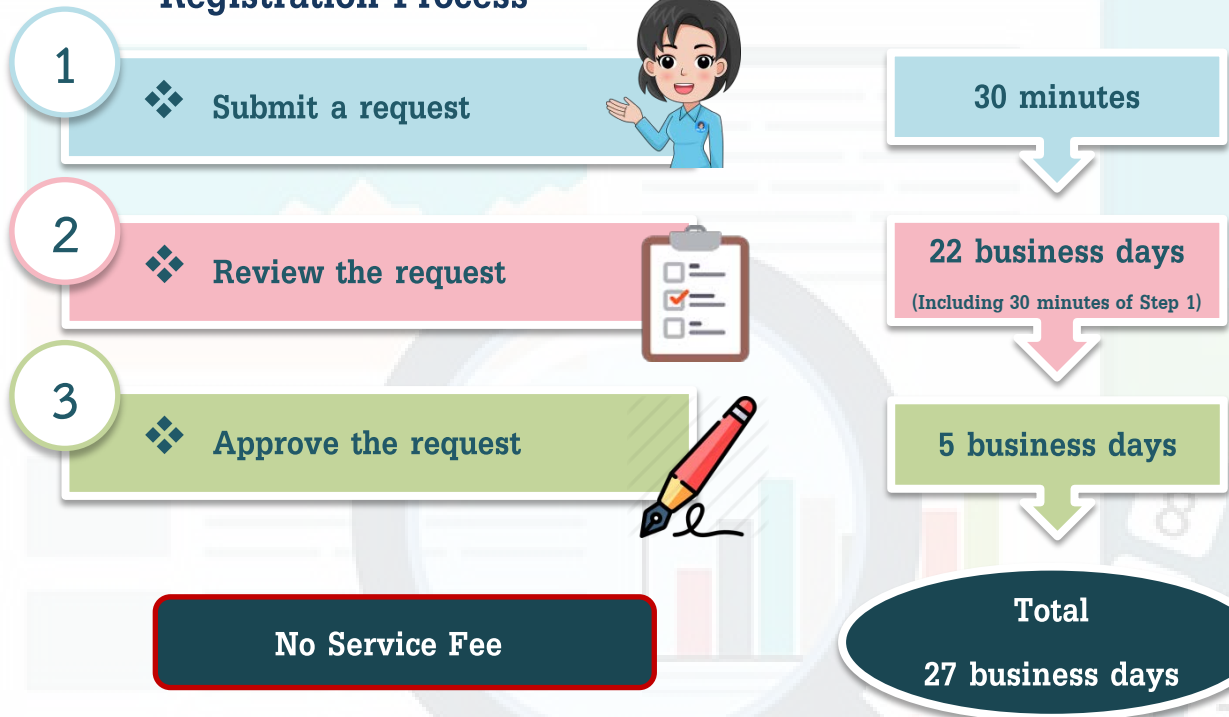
Registration Process

1

❖ Submit a request

30 minutes

2

❖ Review the request

22 business days

(Including 30 minutes of Step 1)

3

❖ Approve the request

5 business days

No Service Fee

Total

27 business days